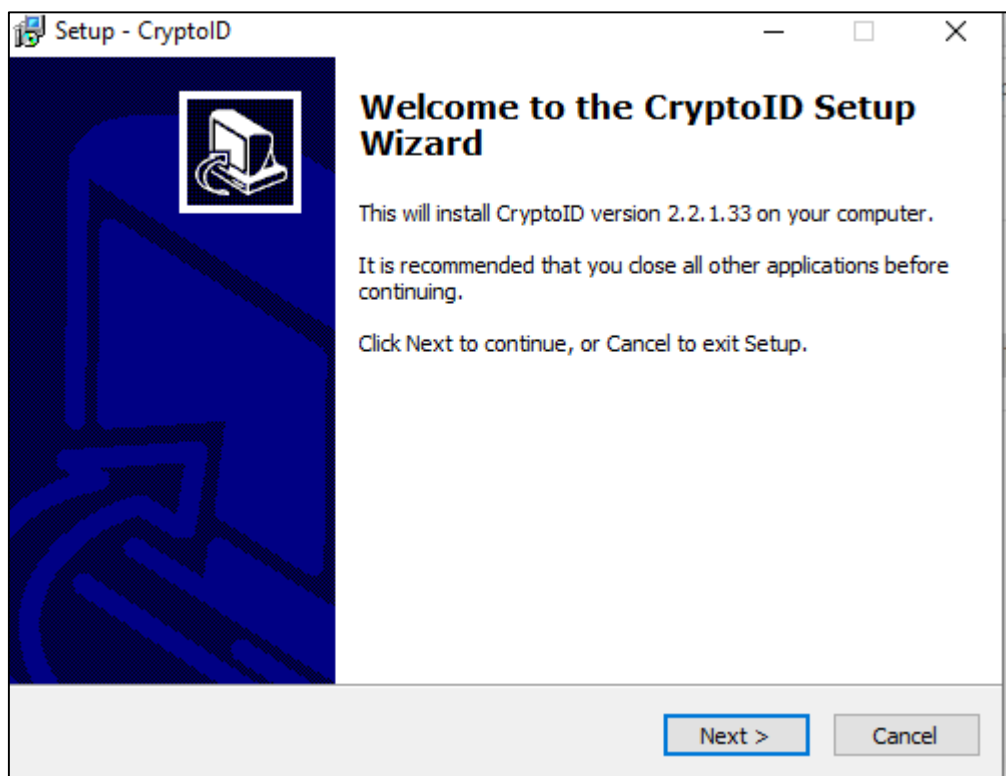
Setup - CryptoID

Welcome to the CryptoID Setup Wizard

This will install CryptoID version 2.2.1.33 on your computer.

It is recommended that you close all other applications before continuing.

Click Next to continue, or Cancel to exit Setup.

Next >

Cancel